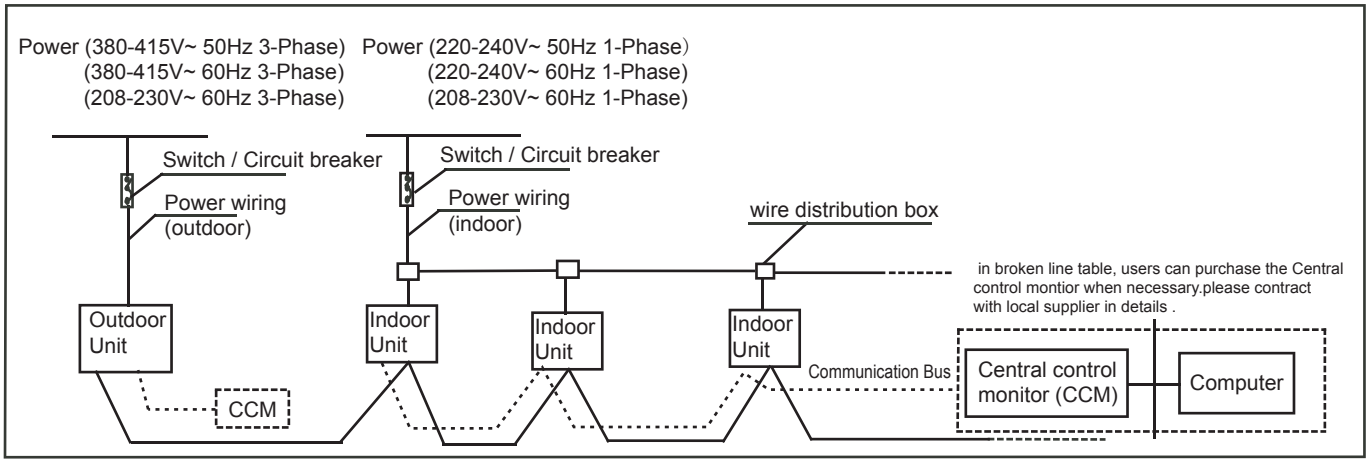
Power (380-415V~ 50Hz 3-Phase)
(380-415V~ 60Hz 3-Phase)
(208-230V~ 60Hz 3-Phase)

Power (220-240V~ 50Hz 1-Phase)
(220-240V~ 60Hz 1-Phase)
(208-230V~ 60Hz 1-Phase)

Switch / Circuit breaker

Power wiring (outdoor)

Switch / Circuit breaker

Power wiring (indoor)

wire distribution box

in broken line table, users can purchase the Central control montior when necessary.please contract with local supplier in details .

Outdoor Unit

Indoor Unit

Indoor Unit

Indoor Unit

Communication Bus

Central control monitor (CCM)

Computer

CCM